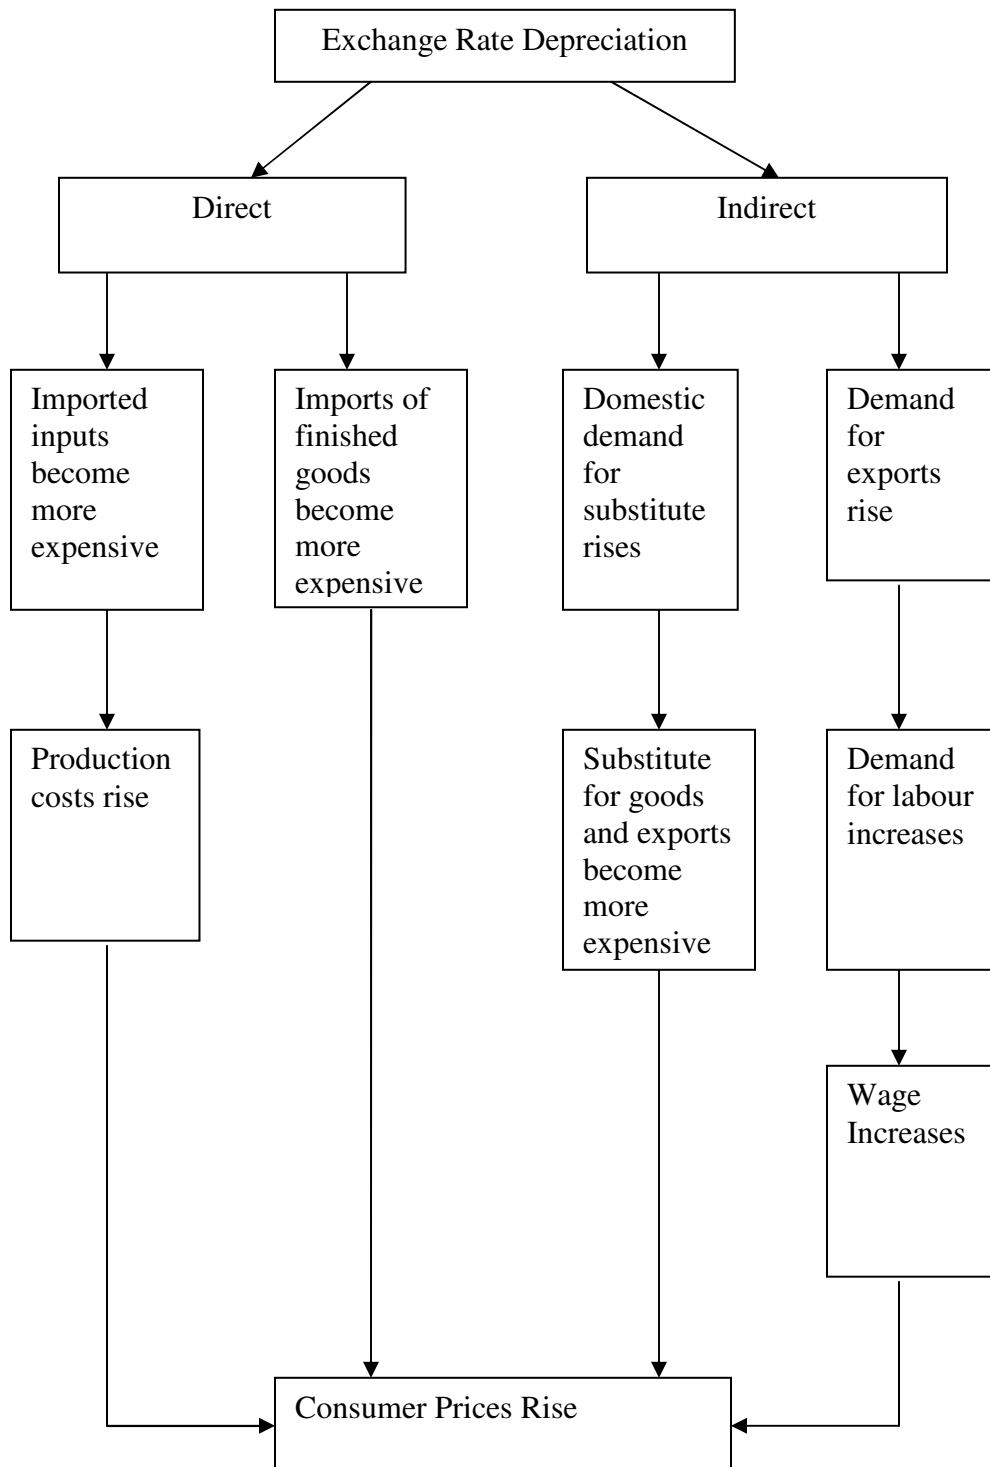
Exchange Rate Depreciation

Direct

Indirect

Imported inputs become more expensive

Imports of finished goods become more expensive

Domestic demand for substitute rises

Demand for exports rise

Production costs rise

Substitute for goods and exports become more expensive

Demand for labour increases

Wage Increases

Consumer Prices Rise